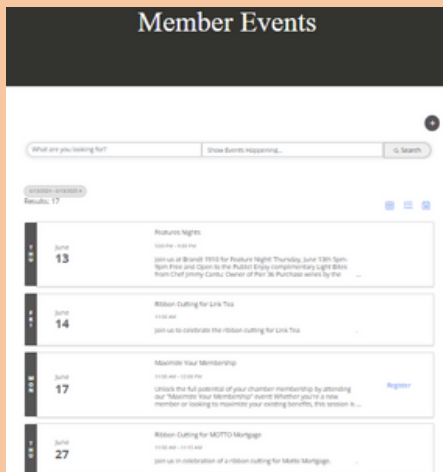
Member Events

What are you looking for?

Show Events Happening...

Search

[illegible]

Results: 17

THU

June

13

Features Nights

5:00 PM - 9:00 PM

Join us at Brandt 1950 for Feature Night! Thursday, June 13th 5pm-9pm Free and Open to the Public! Enjoy complimentary Light Bites from Chef Jimmy Cantu, Owner of Pier 36 Purchase wines by the ...

FRI

June

14

Ribbon Cutting for Link Tea

11:00 AM

Join us to celebrate the ribbon cutting for Link Tea

MON

June

17

Maximize Your Membership

11:00 AM - 12:00 PM

Unlock the full potential of your chamber membership by attending our "Maximize Your Membership" event! Whether you're a new member or looking to maximize your existing benefits, this session is ...

Register

THU

June

27

Ribbon Cutting for MOTTO Mortgage

10:00 AM - 11:00 AM

Join us in celebration of a ribbon cutting for Motto Mortgage.